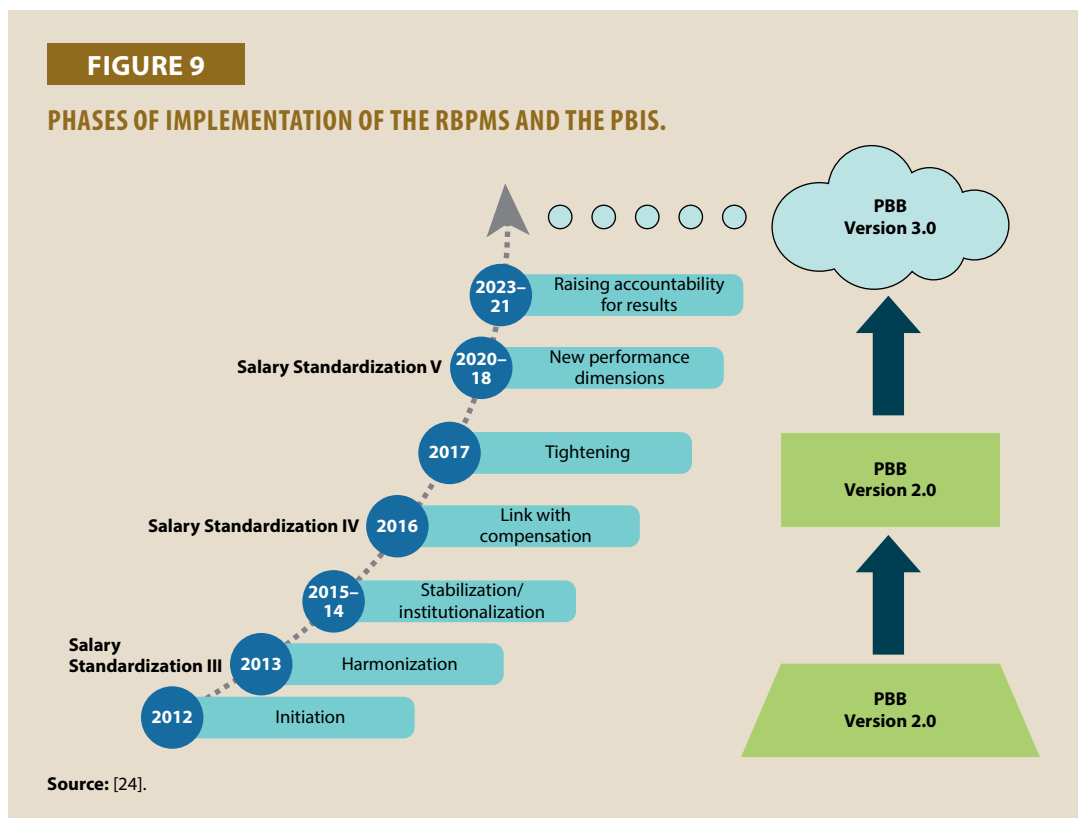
FIGURE 9

PHASES OF IMPLEMENTATION OF THE RBPMS AND THE PBIS.

PBB Version 3.0

2023–21 Raising accountability for results

Salary Standardization V

2020–18 New performance dimensions

2017 Tightening

Salary Standardization IV

2016 Link with compensation

2015–14 Stabilization/ institutionalization

Salary Standardization III

2013 Harmonization

2012 Initiation

PBB Version 2.0

PBB Version 2.0

Source: [24].